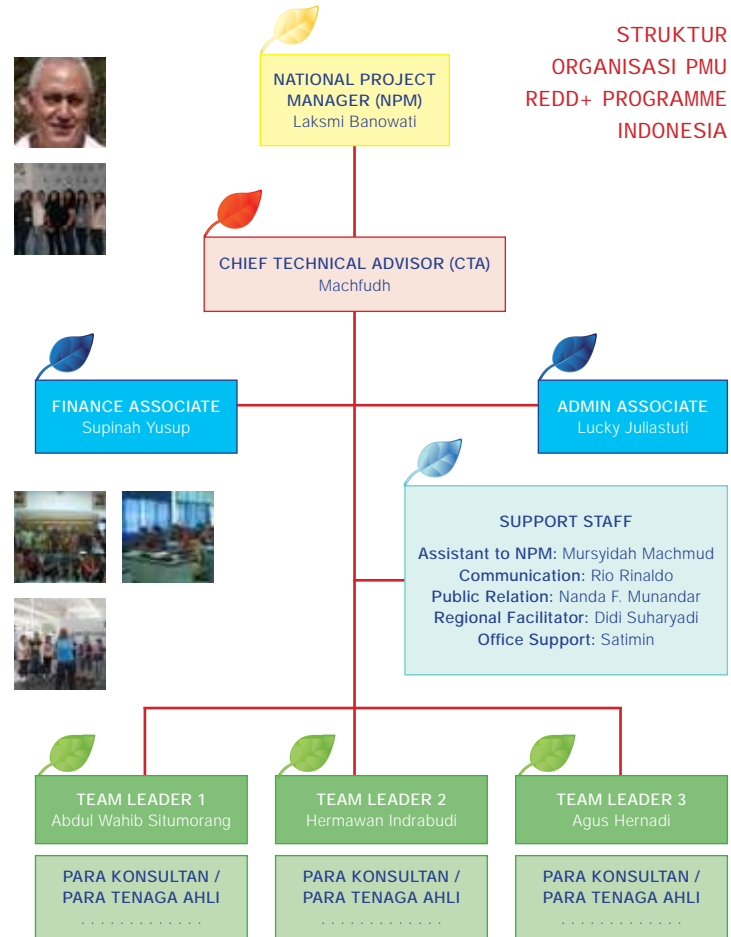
STRUKTUR ORGANISASI PMU REDD+ PROGRAMME INDONESIA

NATIONAL PROJECT MANAGER (NPM)
Laksmi Banowati

CHIEF TECHNICAL ADVISOR (CTA)
Machfudh

FINANCE ASSOCIATE
Supinah Yusup

ADMIN ASSOCIATE
Lucky Juliastuti

SUPPORT STAFF
Assistant to NPM: Mursyidah Machmud
Communication: Rio Rinaldo
Public Relation: Nanda F. Munandar
Regional Facilitator: Didi Suharyadi
Office Support: Satimin

TEAM LEADER 1
Abdul Wahib Situmorang

TEAM LEADER 2
Hermawan Indrabudi

TEAM LEADER 3
Agus Hernadi

PARA KONSULTAN / PARA TENAGA AHLI
.............

PARA KONSULTAN / PARA TENAGA AHLI
.............

PARA KONSULTAN / PARA TENAGA AHLI
.............